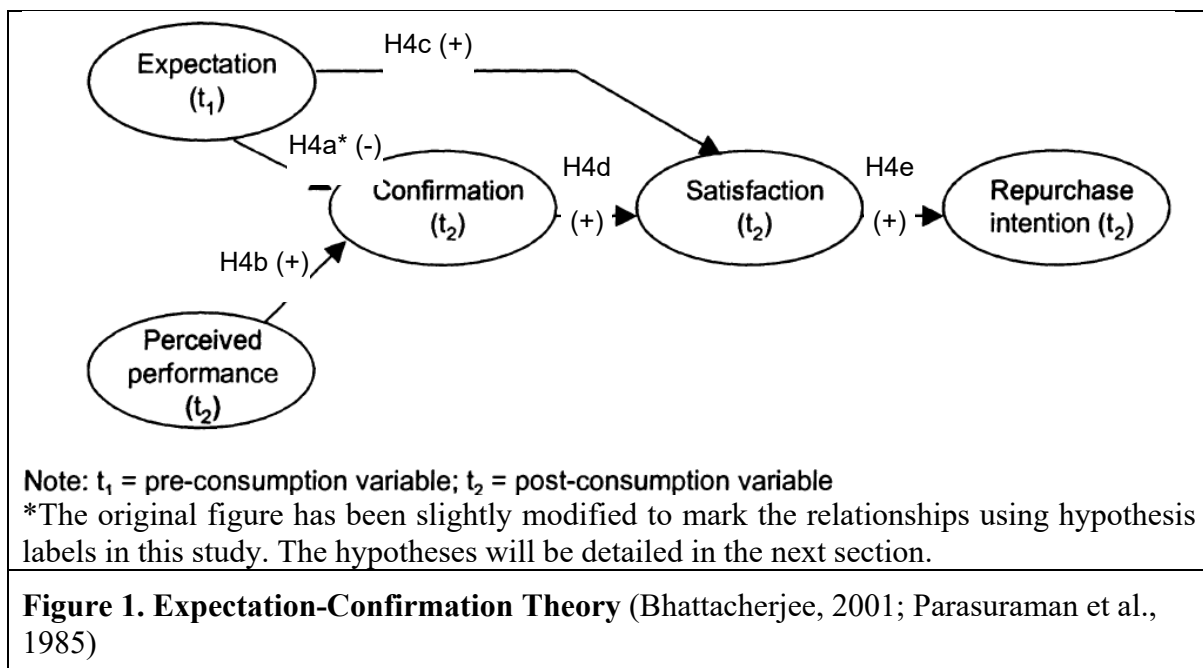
Expectation ($t_1$)

H4c (+)

H4a* (-)

Confirmation ($t_2$)

H4d

(+)

Satisfaction ($t_2$)

H4e

(+)

Repurchase intention ($t_2$)

H4b (+)

Perceived performance ($t_2$)

Note: $t_1$ = pre-consumption variable; $t_2$ = post-consumption variable

*The original figure has been slightly modified to mark the relationships using hypothesis labels in this study. The hypotheses will be detailed in the next section.

**Figure 1. Expectation-Confirmation Theory** (Bhattacherjee, 2001; Parasuraman et al., 1985)